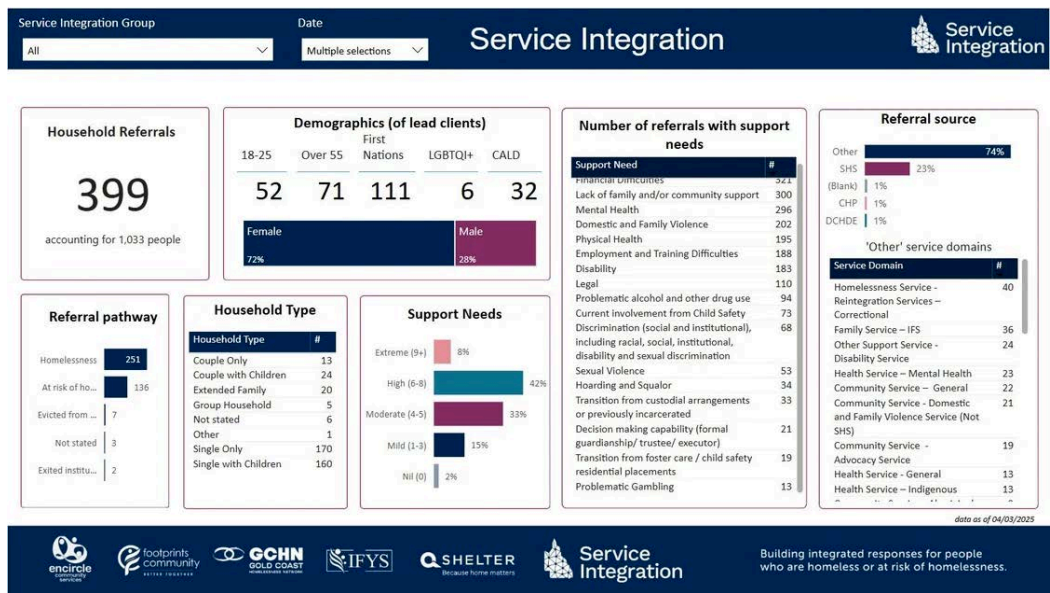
Service Integration Group
All

Date
Multiple selections

Service Integration

Service Integration

Household Referrals

399

accounting for 1,033 people

Demographics (of lead clients)

| 18-25 | Over 55 | First Nations | LGBTQI+ | CALD |
|---|---|---|---|---|
| 52 | 71 | 111 | 6 | 32 |

Female 72%
Male 28%

Number of referrals with support needs

| Support Need | # |
|---|---|
| Financial Difficulties | 321 |
| Lack of family and/or community support | 300 |
| Mental Health | 296 |
| Domestic and Family Violence | 202 |
| Physical Health | 195 |
| Employment and Training Difficulties | 188 |
| Disability | 183 |
| Legal | 110 |
| Problematic alcohol and other drug use | 94 |
| Current involvement from Child Safety | 73 |
| Discrimination (social and institutional), including racial, social, institutional, disability and sexual discrimination | 68 |
| Sexual Violence | 53 |
| Hoarding and Squalor | 34 |
| Transition from custodial arrangements or previously incarcerated | 33 |
| Decision making capability (formal guardianship/ trustee/ executor) | 21 |
| Transition from foster care / child safety residential placements | 19 |
| Problematic Gambling | 13 |

Referral source

Other 74%
SHS 23%
(Blank) 1%
CHP 1%
DCHDE 1%

'Other' service domains

| Service Domain | # |
|---|---|
| Homelessness Service - Reintegration Services – Correctional | 40 |
| Family Service – IFS | 36 |
| Other Support Service - Disability Service | 24 |
| Health Service – Mental Health | 23 |
| Community Service – General | 22 |
| Community Service - Domestic and Family Violence Service (Not SHS) | 21 |
| Community Service - Advocacy Service | 19 |
| Health Service - General | 13 |
| Health Service – Indigenous | 13 |

Referral pathway

Homelessness 251
At risk of ho... 136
Evicted from ... 7
Not stated 3
Exited institu... 2

Household Type

| Household Type | # |
|---|---|
| Couple Only | 13 |
| Couple with Children | 24 |
| Extended Family | 20 |
| Group Household | 5 |
| Not stated | 6 |
| Other | 1 |
| Single Only | 170 |
| Single with Children | 160 |

Support Needs

Extreme (9+) 8%
High (6-8) 42%
Moderate (4-5) 33%
Mild (1-3) 15%
Nil (0) 2%

data as of 04/03/2025

encircle community services
footprints community
GCHN GOLD COAST HOMELESSNESS NETWORK
IFYS
SHELTER Because home matters
Service Integration

Building integrated responses for people who are homeless or at risk of homelessness.